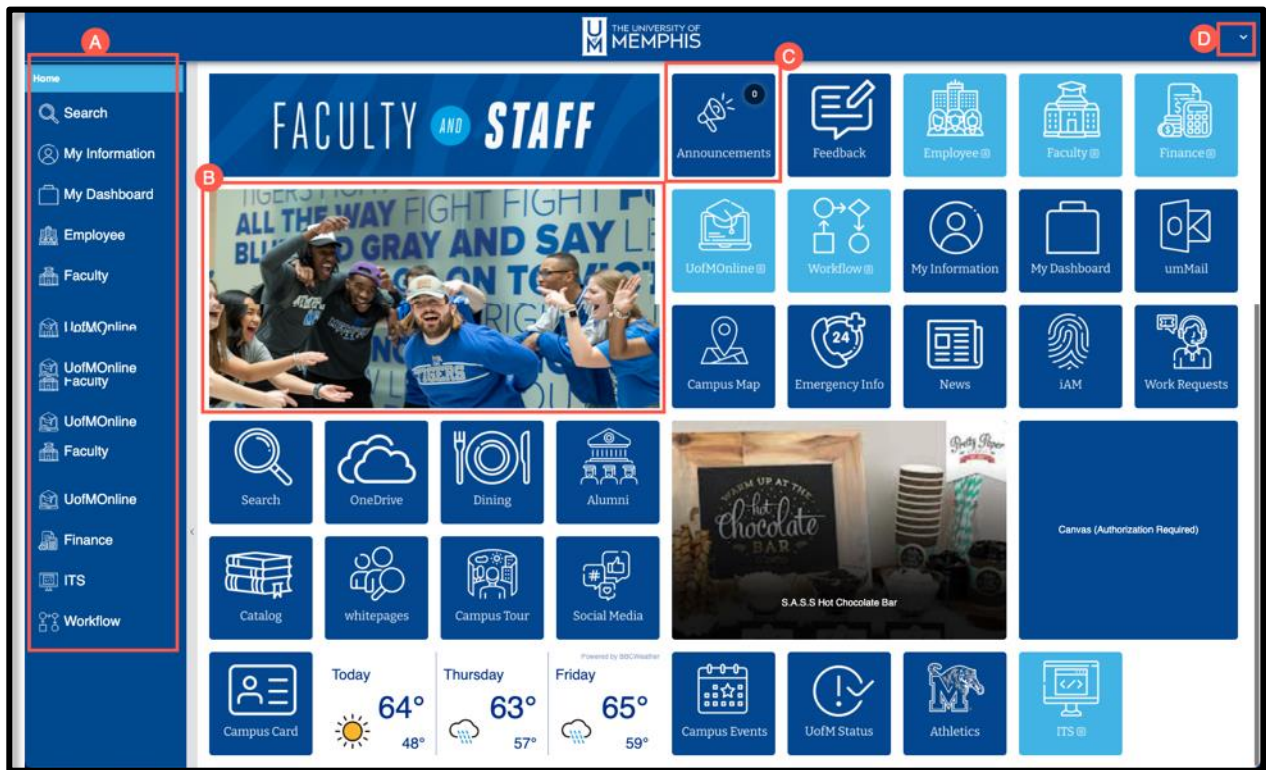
THE UNIVERSITY OF MEMPHIS

A

Home
Search
My Information
My Dashboard
Employee
Faculty
UofMOnline
UofMOnline Faculty
UofMOnline
Faculty
UofMOnline
Finance
ITS
Workflow

FACULTY AND STAFF

B

TIGERS ALL THE WAY FIGHT FIGHT BLUE AND GRAY AND SAY

C

0
Announcements
Feedback
Employee
Faculty
Finance
UofMOnline
Workflow
My Information
My Dashboard
umMail
Campus Map
24
Emergency Info
News
iAM
Work Requests

D

Search
OneDrive
Dining
Alumni
Catalog
whitepages
Campus Tour
Social Media

WARM UP AT THE Hot Chocolate BAR
S.A.S.S Hot Chocolate Bar

Canvas (Authorization Required)

Campus Card
Powered by BBCWeather
Today 64° 48°
Thursday 63° 57°
Friday 65° 59°
Campus Events
UofM Status
Athletics
ITS